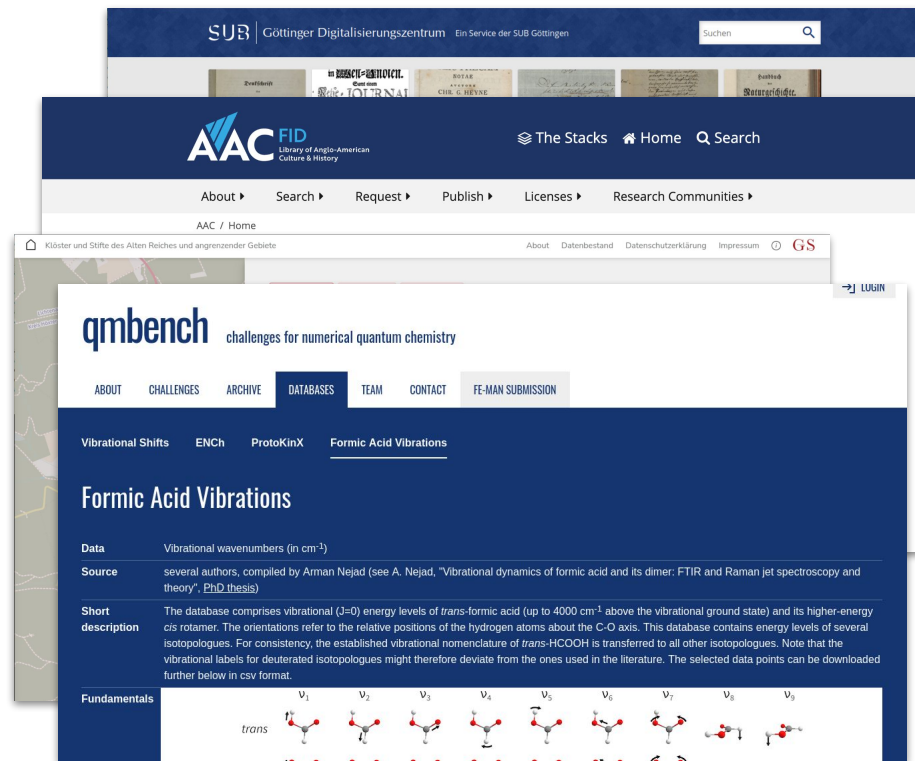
SUB | Göttinger Digitalisierungszentrum Ein Service der SUB Göttingen

Suchen

AAC FID Library of Anglo-American Culture & History

The Stacks Home Search

About ▸ Search ▸ Request ▸ Publish ▸ Licenses ▸ Research Communities ▸

AAC / Home

Klöster und Stifte des Alten Reiches und angrenzender Gebiete

About Datenbestand Datenschutzerklärung Impressum GS

LOGIN

qmbench challenges for numerical quantum chemistry

ABOUT CHALLENGES ARCHIVE DATABASES TEAM CONTACT FE-MAN SUBMISSION

Vibrational Shifts ENCh ProtoKinX Formic Acid Vibrations

Formic Acid Vibrations

| Data | Vibrational wavenumbers (in cm$^{-1}$) |
|---|---|
| Source | several authors, compiled by Arman Nejad (see A. Nejad, "Vibrational dynamics of formic acid and its dimer: FTIR and Raman jet spectroscopy and theory", PhD thesis) |
| Short description | The database comprises vibrational (J=0) energy levels of *trans*-formic acid (up to 4000 cm$^{-1}$ above the vibrational ground state) and its higher-energy *cis* rotamer. The orientations refer to the relative positions of the hydrogen atoms about the C-O axis. This database contains energy levels of several isotopologues. For consistency, the established vibrational nomenclature of *trans*-HCOOH is transferred to all other isotopologues. Note that the vibrational labels for deuterated isotopologues might therefore deviate from the ones used in the literature. The selected data points can be downloaded further below in csv format. |
| Fundamentals | $\nu_1$ $\nu_2$ $\nu_3$ $\nu_4$ $\nu_5$ $\nu_6$ $\nu_7$ $\nu_8$ $\nu_9$ trans |